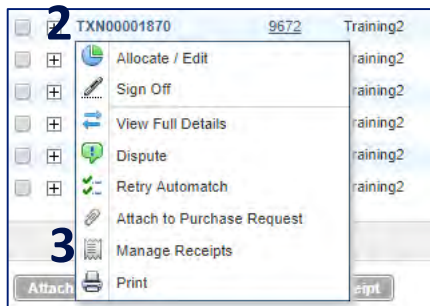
2 TXN00001870 9672 Training2

Allocate / Edit
Sign Off
View Full Details
Dispute
Retry Automatch
Attach to Purchase Request
3 Manage Receipts
Print

raining2
raining2
raining2
raining2
raining2

Attach
eipt